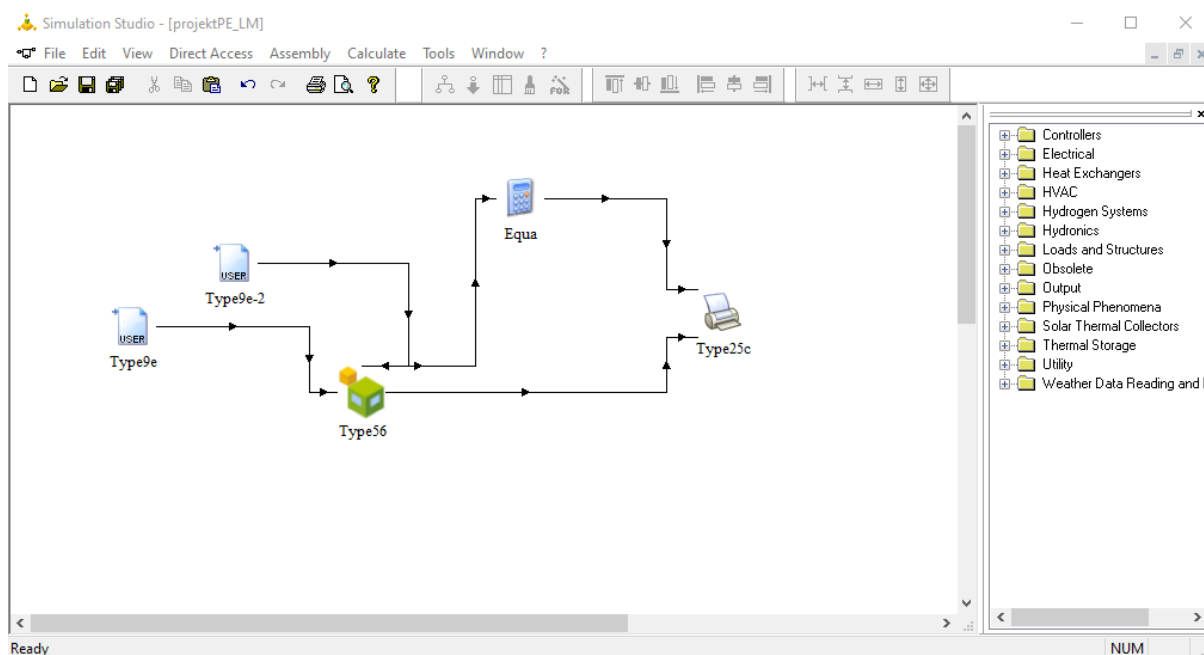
Simulation Studio - [projektPE_LM]

File Edit View Direct Access Assembly Calculate Tools Window ?

Equa

USER
Type9e-2

USER
Type9e

Type25c

Type56

Controllers
Electrical
Heat Exchangers
HVAC
Hydrogen Systems
Hydronics
Loads and Structures
Obsolete
Output
Physical Phenomena
Solar Thermal Collectors
Thermal Storage
Utility
Weather Data Reading and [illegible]

Ready

NUM